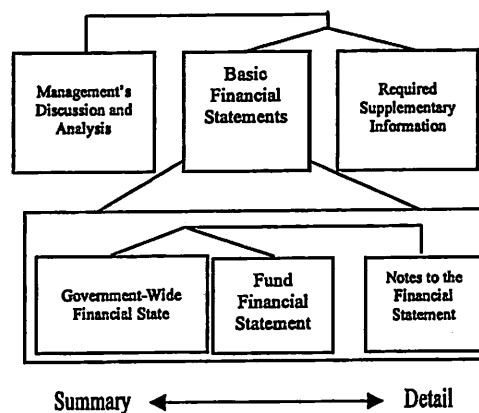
Management's Discussion and Analysis

Basic Financial Statements

Required Supplementary Information

Government-Wide Financial State

Fund Financial Statement

Notes to the Financial Statement

Summary

Detail